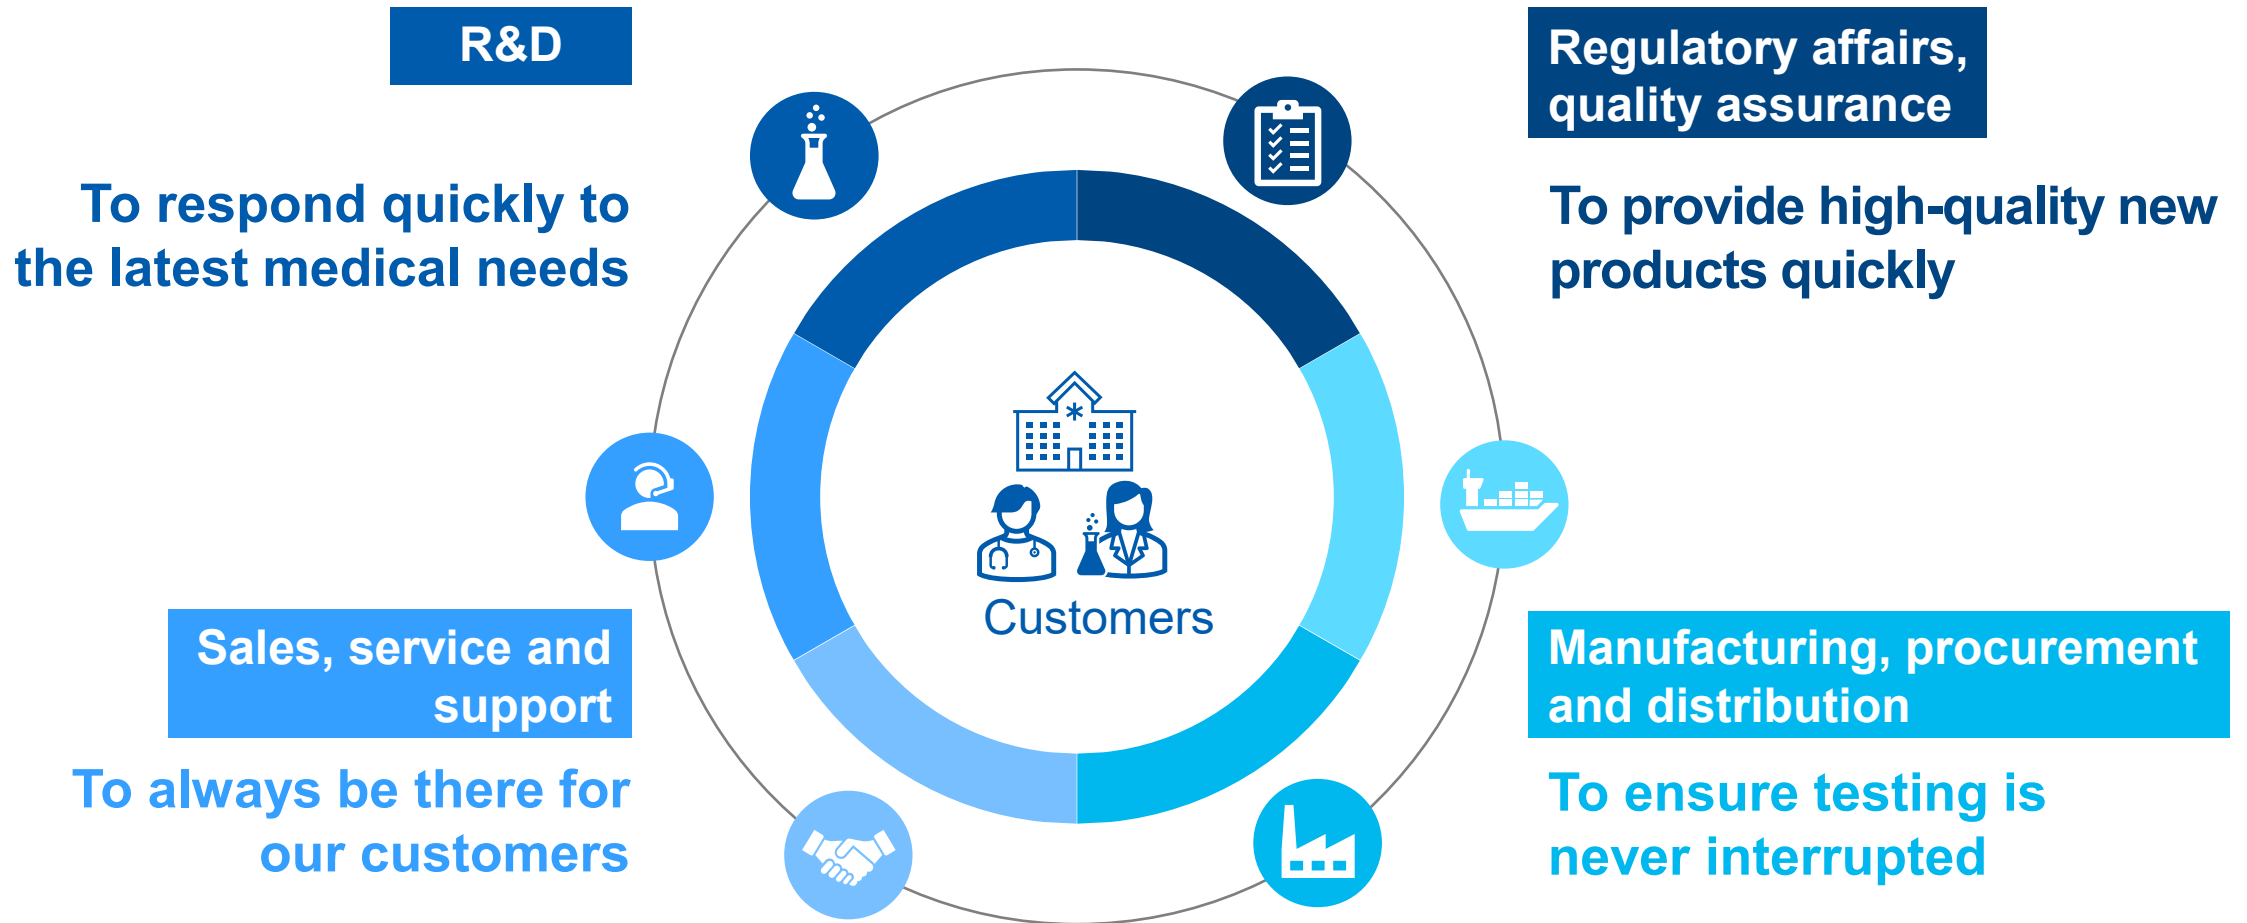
R&D

To respond quickly to the latest medical needs

Regulatory affairs, quality assurance

To provide high-quality new products quickly

Customers

Sales, service and support

To always be there for our customers

Manufacturing, procurement and distribution

To ensure testing is never interrupted